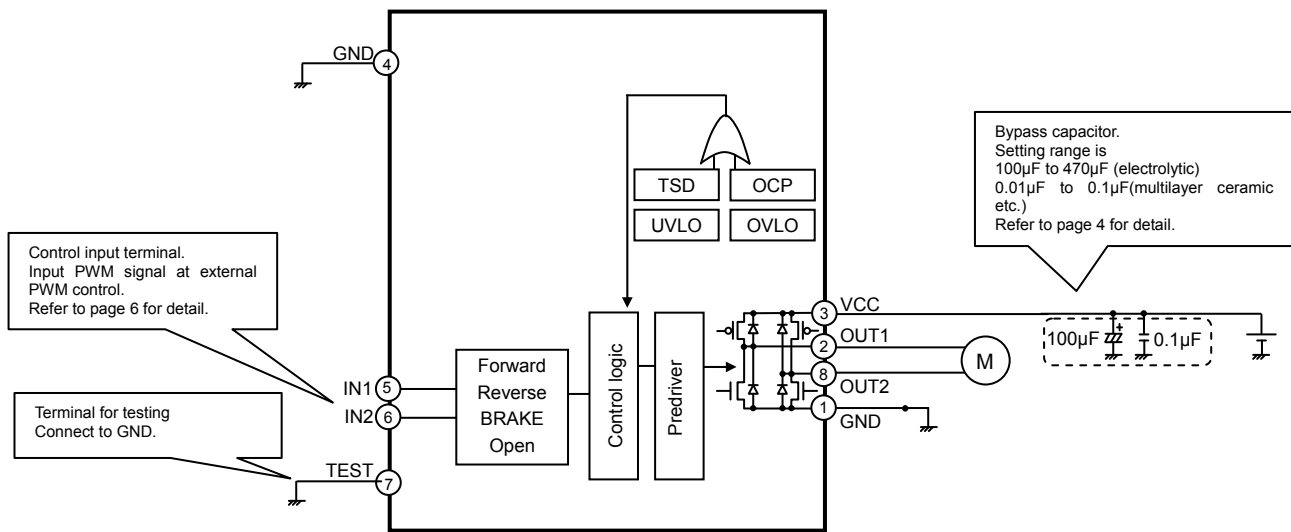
GND 4

Bypass capacitor.
Setting range is
100µF to 470µF (electrolytic)
0.01µF to 0.1µF(multilayer ceramic etc.)
Refer to page 4 for detail.

TSD
OCP
UVLO
OVLO

Control input terminal.
Input PWM signal at external PWM control.
Refer to page 6 for detail.

3 VCC
2 OUT1
8 OUT2
1 GND

100µF
0.1µF
M

IN1 5
IN2 6

Forward
Reverse
BRAKE
Open

Control logic
Predriver

Terminal for testing
Connect to GND.

TEST 7